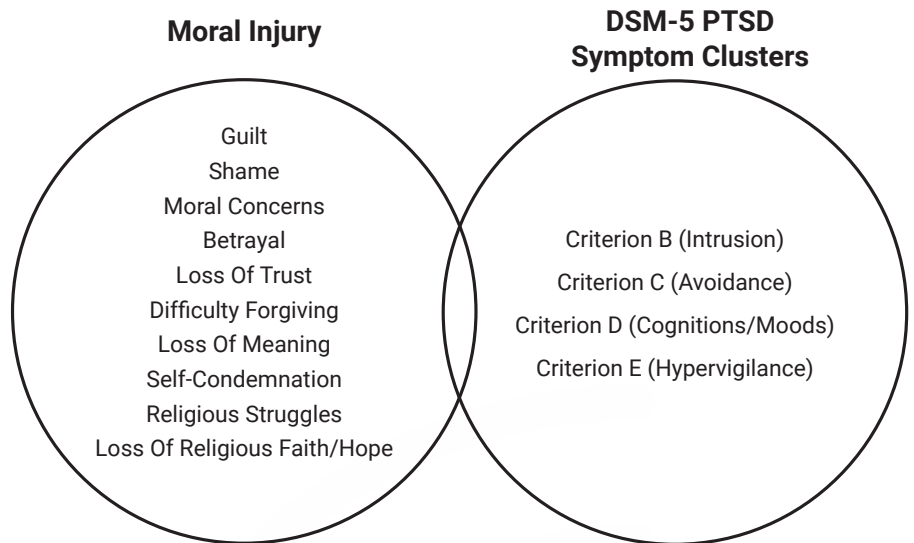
Moral Injury

DSM-5 PTSD Symptom Clusters

Guilt
Shame
Moral Concerns
Betrayal
Loss Of Trust
Difficulty Forgiving
Loss Of Meaning
Self-Condemnation
Religious Struggles
Loss Of Religious Faith/Hope

Criterion B (Intrusion)
Criterion C (Avoidance)
Criterion D (Cognitions/Moods)
Criterion E (Hypervigilance)